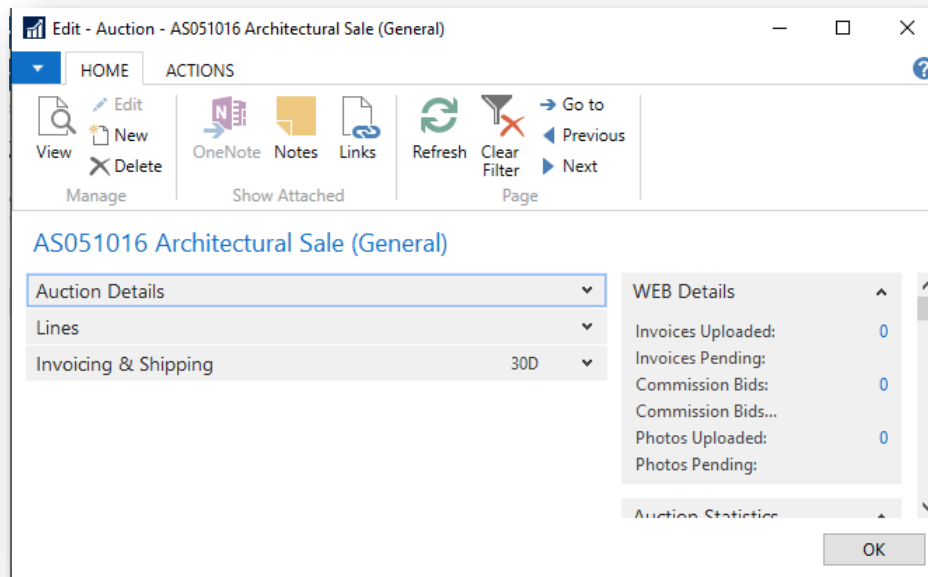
Edit - Auction - AS051016 Architectural Sale (General)

HOME ACTIONS

View
Edit
New
Delete
Manage

OneNote Notes Links
Show Attached

Refresh Clear Filter
Go to
Previous
Next
Page

AS051016 Architectural Sale (General)

Auction Details

Lines

Invoicing & Shipping 30D

WEB Details

Invoices Uploaded: 0
Invoices Pending:
Commission Bids: 0
Commission Bids...
Photos Uploaded: 0
Photos Pending:

Auction Statistics

OK